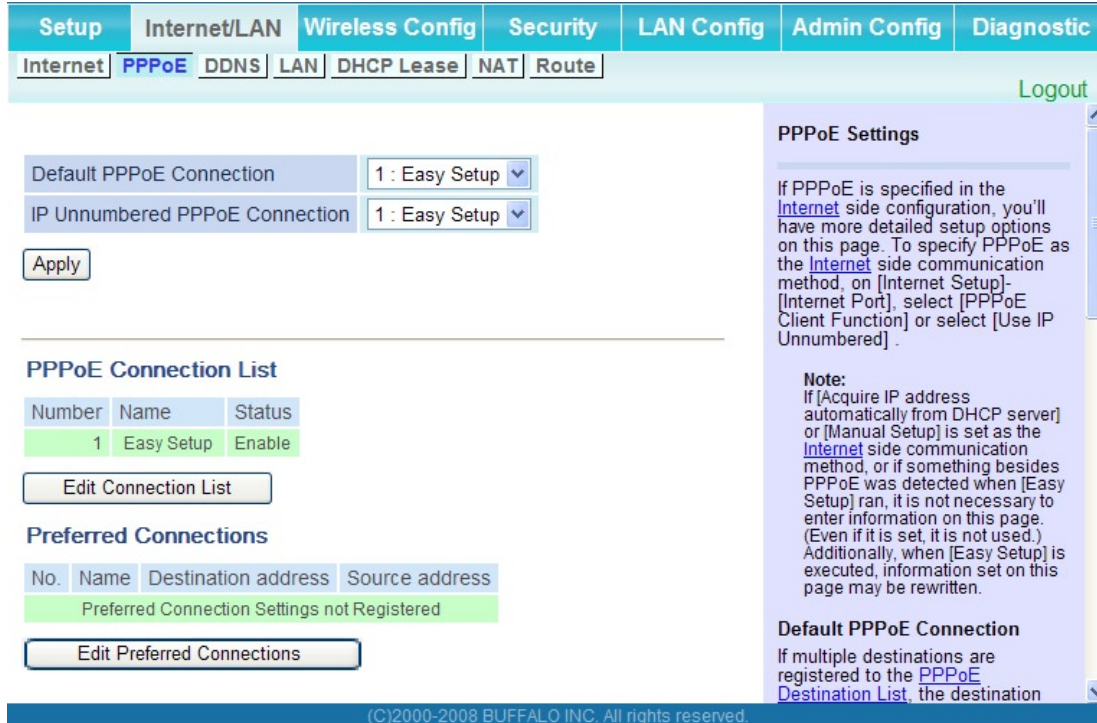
Setup Internet/LAN Wireless Config Security LAN Config Admin Config Diagnostic

Internet PPPoE DDNS LAN DHCP Lease NAT Route

Logout

| Default PPPoE Connection | 1 : Easy Setup |
|---|---|
| IP Unnumbered PPPoE Connection | 1 : Easy Setup |

Apply

PPPoE Connection List

| Number | Name | Status |
|---|---|---|
| 1 | Easy Setup | Enable |

Edit Connection List

Preferred Connections

| No. | Name | Destination address | Source address |
|---|---|---|---|
| Preferred Connection Settings not Registered | | | |

Edit Preferred Connections

PPPoE Settings

If PPPoE is specified in the Internet side configuration, you'll have more detailed setup options on this page. To specify PPPoE as the Internet side communication method, on [Internet Setup]-[Internet Port], select [PPPoE Client Function] or select [Use IP Unnumbered] .

Note:
If [Acquire IP address automatically from DHCP server] or [Manual Setup] is set as the Internet side communication method, or if something besides PPPoE was detected when [Easy Setup] ran, it is not necessary to enter information on this page. (Even if it is set, it is not used.) Additionally, when [Easy Setup] is executed, information set on this page may be rewritten.

Default PPPoE Connection

If multiple destinations are registered to the PPPoE Destination List, the destination

(C)2000-2008 BUFFALO INC. All rights reserved.